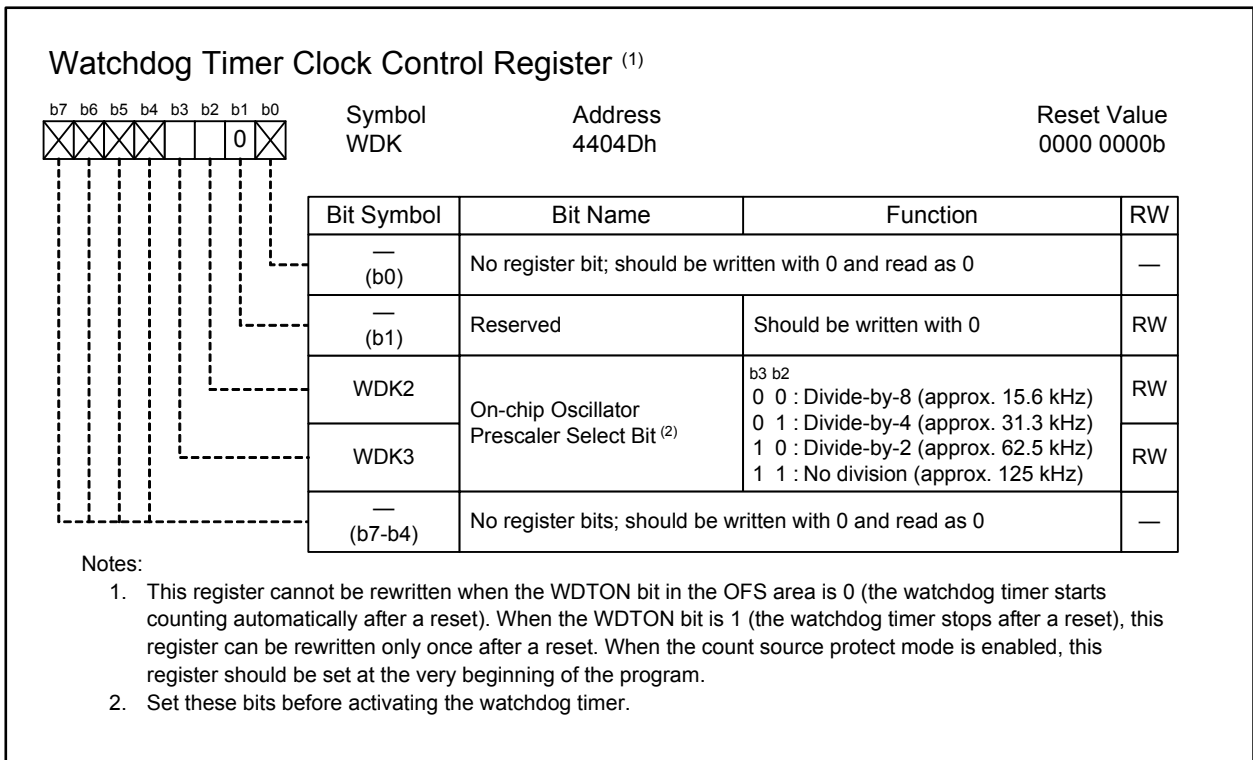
Watchdog Timer Clock Control Register $^{(1)}$

| b7 | b6 | b5 | b4 | b3 | b2 | b1 | b0 |
|---|---|---|---|---|---|---|---|
|  |  |  |  |  |  | 0 |  |

Symbol
WDK

Address
4404Dh

Reset Value
0000 0000b

| Bit Symbol | Bit Name | Function | RW |
|---|---|---|---|
| — (b0) | No register bit; should be written with 0 and read as 0 | | — |
| — (b1) | Reserved | Should be written with 0 | RW |
| WDK2 | On-chip Oscillator Prescaler Select Bit $^{(2)}$ | b3 b2<br>0 0 : Divide-by-8 (approx. 15.6 kHz)<br>0 1 : Divide-by-4 (approx. 31.3 kHz)<br>1 0 : Divide-by-2 (approx. 62.5 kHz)<br>1 1 : No division (approx. 125 kHz) | RW |
| WDK3 | | | RW |
| — (b7-b4) | No register bits; should be written with 0 and read as 0 | | — |

Notes:
1. This register cannot be rewritten when the WDTON bit in the OFS area is 0 (the watchdog timer starts counting automatically after a reset). When the WDTON bit is 1 (the watchdog timer stops after a reset), this register can be rewritten only once after a reset. When the count source protect mode is enabled, this register should be set at the very beginning of the program.
2. Set these bits before activating the watchdog timer.